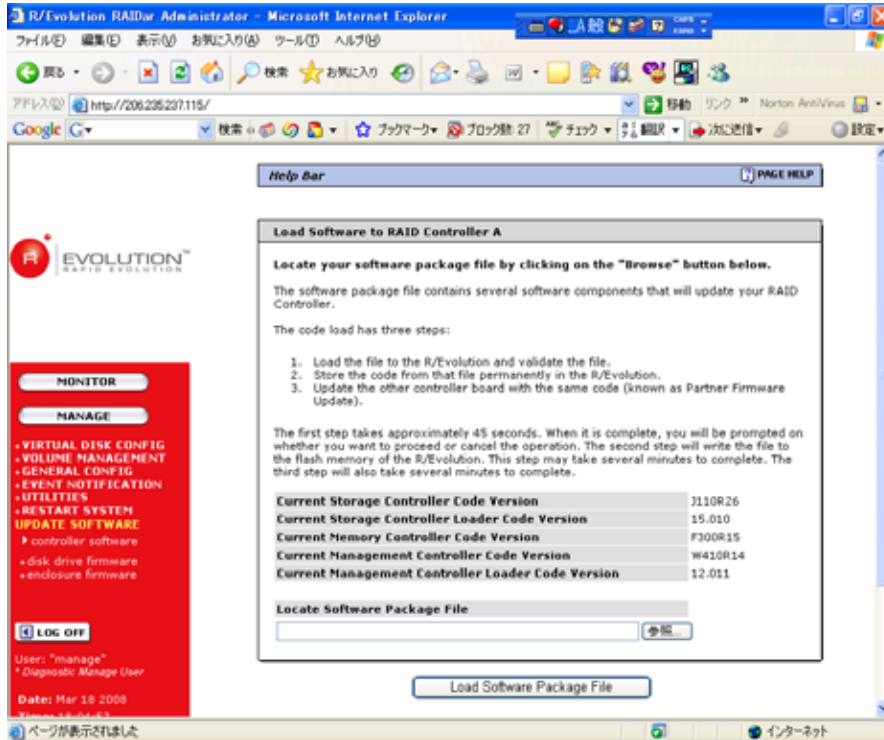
R/Evolution RAIDar Administrator - Microsoft Internet Explorer

ファイル(F) 編集(E) 表示(V) お気に入り(A) ツール(T) ヘルプ(H)

戻る 検索 お気に入り

アドレス(D) http://206.235.237.115/

移動 リンク » Norton AntiVirus

Google G 検索 ブックマーク ブロック数: 27 チェック 翻訳 次に送信 設定

Help Bar

PAGE HELP

EVOLUTION™
RAPID EVOLUTION

MONITOR

MANAGE

• VIRTUAL DISK CONFIG
• VOLUME MANAGEMENT
• GENERAL CONFIG
• EVENT NOTIFICATION
• UTILITIES
• RESTART SYSTEM
UPDATE SOFTWARE
• controller software
• disk drive firmware
• enclosure firmware

LOG OFF

User: "manage"
* Diagnostic Manage User

Date: Mar 18 2008

Load Software to RAID Controller A

Locate your software package file by clicking on the "Browse" button below.

The software package file contains several software components that will update your RAID Controller.

The code load has three steps:

1. Load the file to the R/Evolution and validate the file.
2. Store the code from that file permanently in the R/Evolution.
3. Update the other controller board with the same code (known as Partner Firmware Update).

The first step takes approximately 45 seconds. When it is complete, you will be prompted on whether you want to proceed or cancel the operation. The second step will write the file to the flash memory of the R/Evolution. This step may take several minutes to complete. The third step will also take several minutes to complete.

| Current Storage Controller Code Version | J110R26 |
|---|---|
| Current Storage Controller Loader Code Version | 15.010 |
| Current Memory Controller Code Version | F300R15 |
| Current Management Controller Code Version | W410R14 |
| Current Management Controller Loader Code Version | 12.011 |

Locate Software Package File

参照...

Load Software Package File

ページが表示されました

インターネット